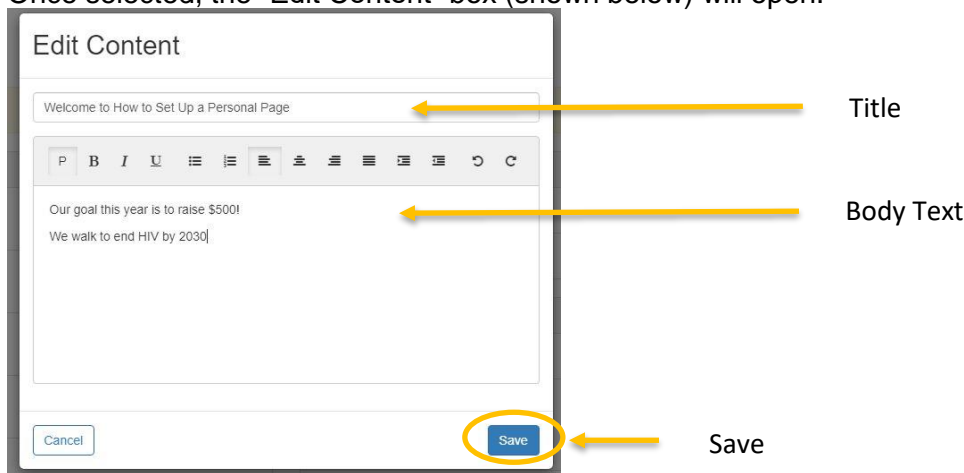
Once selected, the "Edit Content" box (shown below) will open.

Edit Content

Welcome to How to Set Up a Personal Page

Title

P B I U

Our goal this year is to raise $500!

We walk to end HIV by 2030

Body Text

Cancel

Save

Save